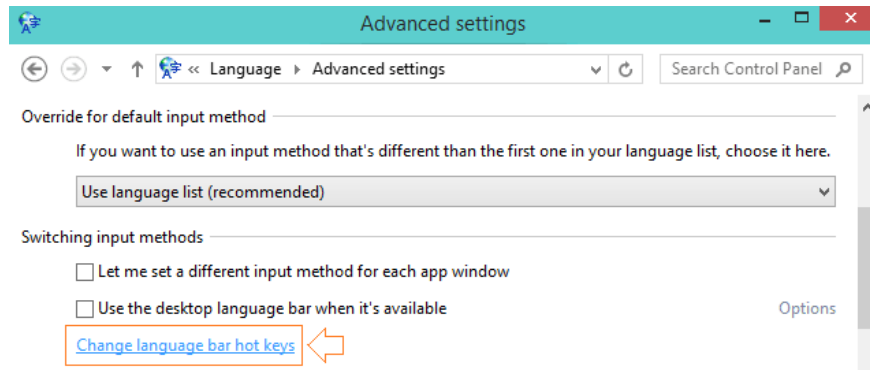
Advanced settings

« Language ▸ Advanced settings

Search Control Panel

Override for default input method

If you want to use an input method that's different than the first one in your language list, choose it here.

Use language list (recommended)

Switching input methods

Let me set a different input method for each app window

Use the desktop language bar when it's available

Options

Change language bar hot keys